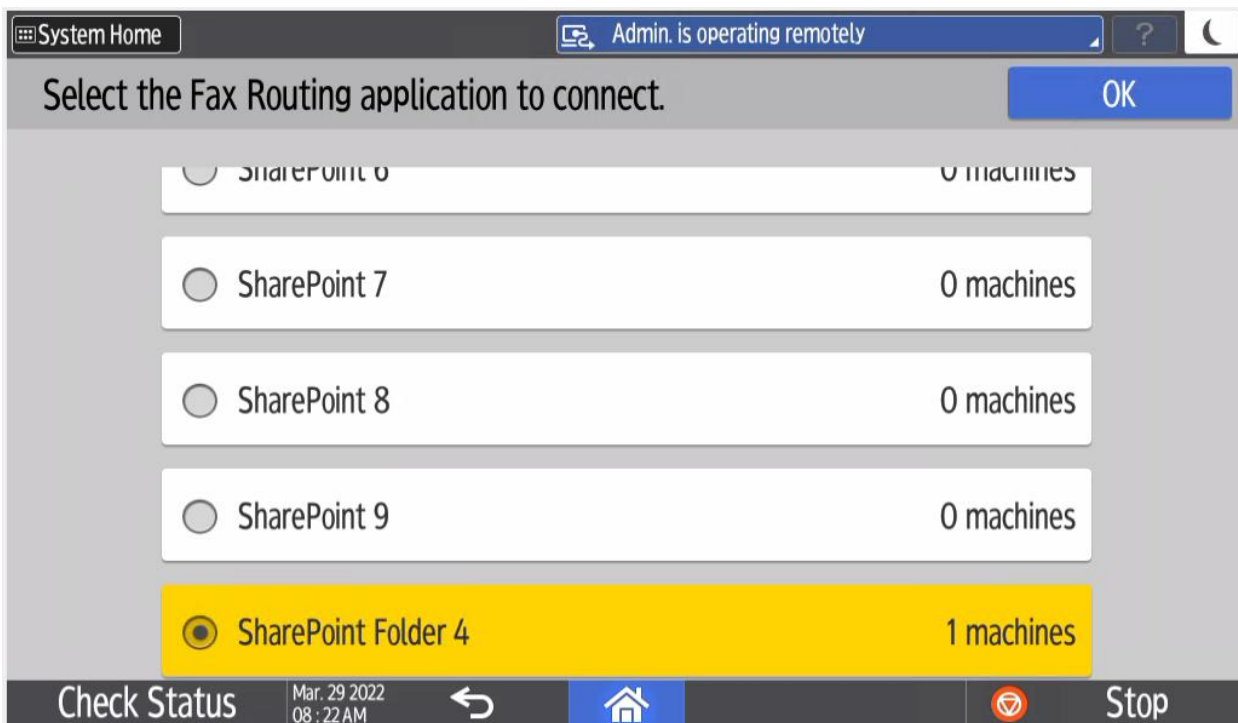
System Home

Admin. is operating remotely

?

Select the Fax Routing application to connect.

OK

SharePoint 6 0 machines

SharePoint 7 0 machines

SharePoint 8 0 machines

SharePoint 9 0 machines

SharePoint Folder 4 1 machines

Check Status

Mar. 29 2022
08 : 22 AM

Stop